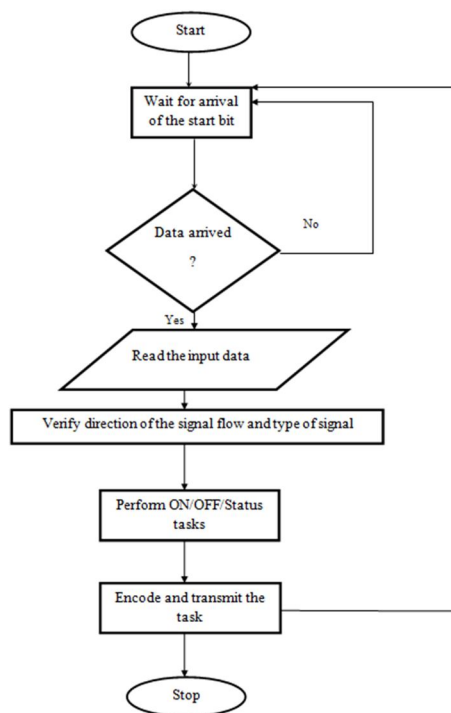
Start

Wait for arrival of the start bit

Data arrived ?

No

Yes

Read the input data

Verify direction of the signal flow and type of signal

Perform ON/OFF/Status tasks

Encode and transmit the task

Stop